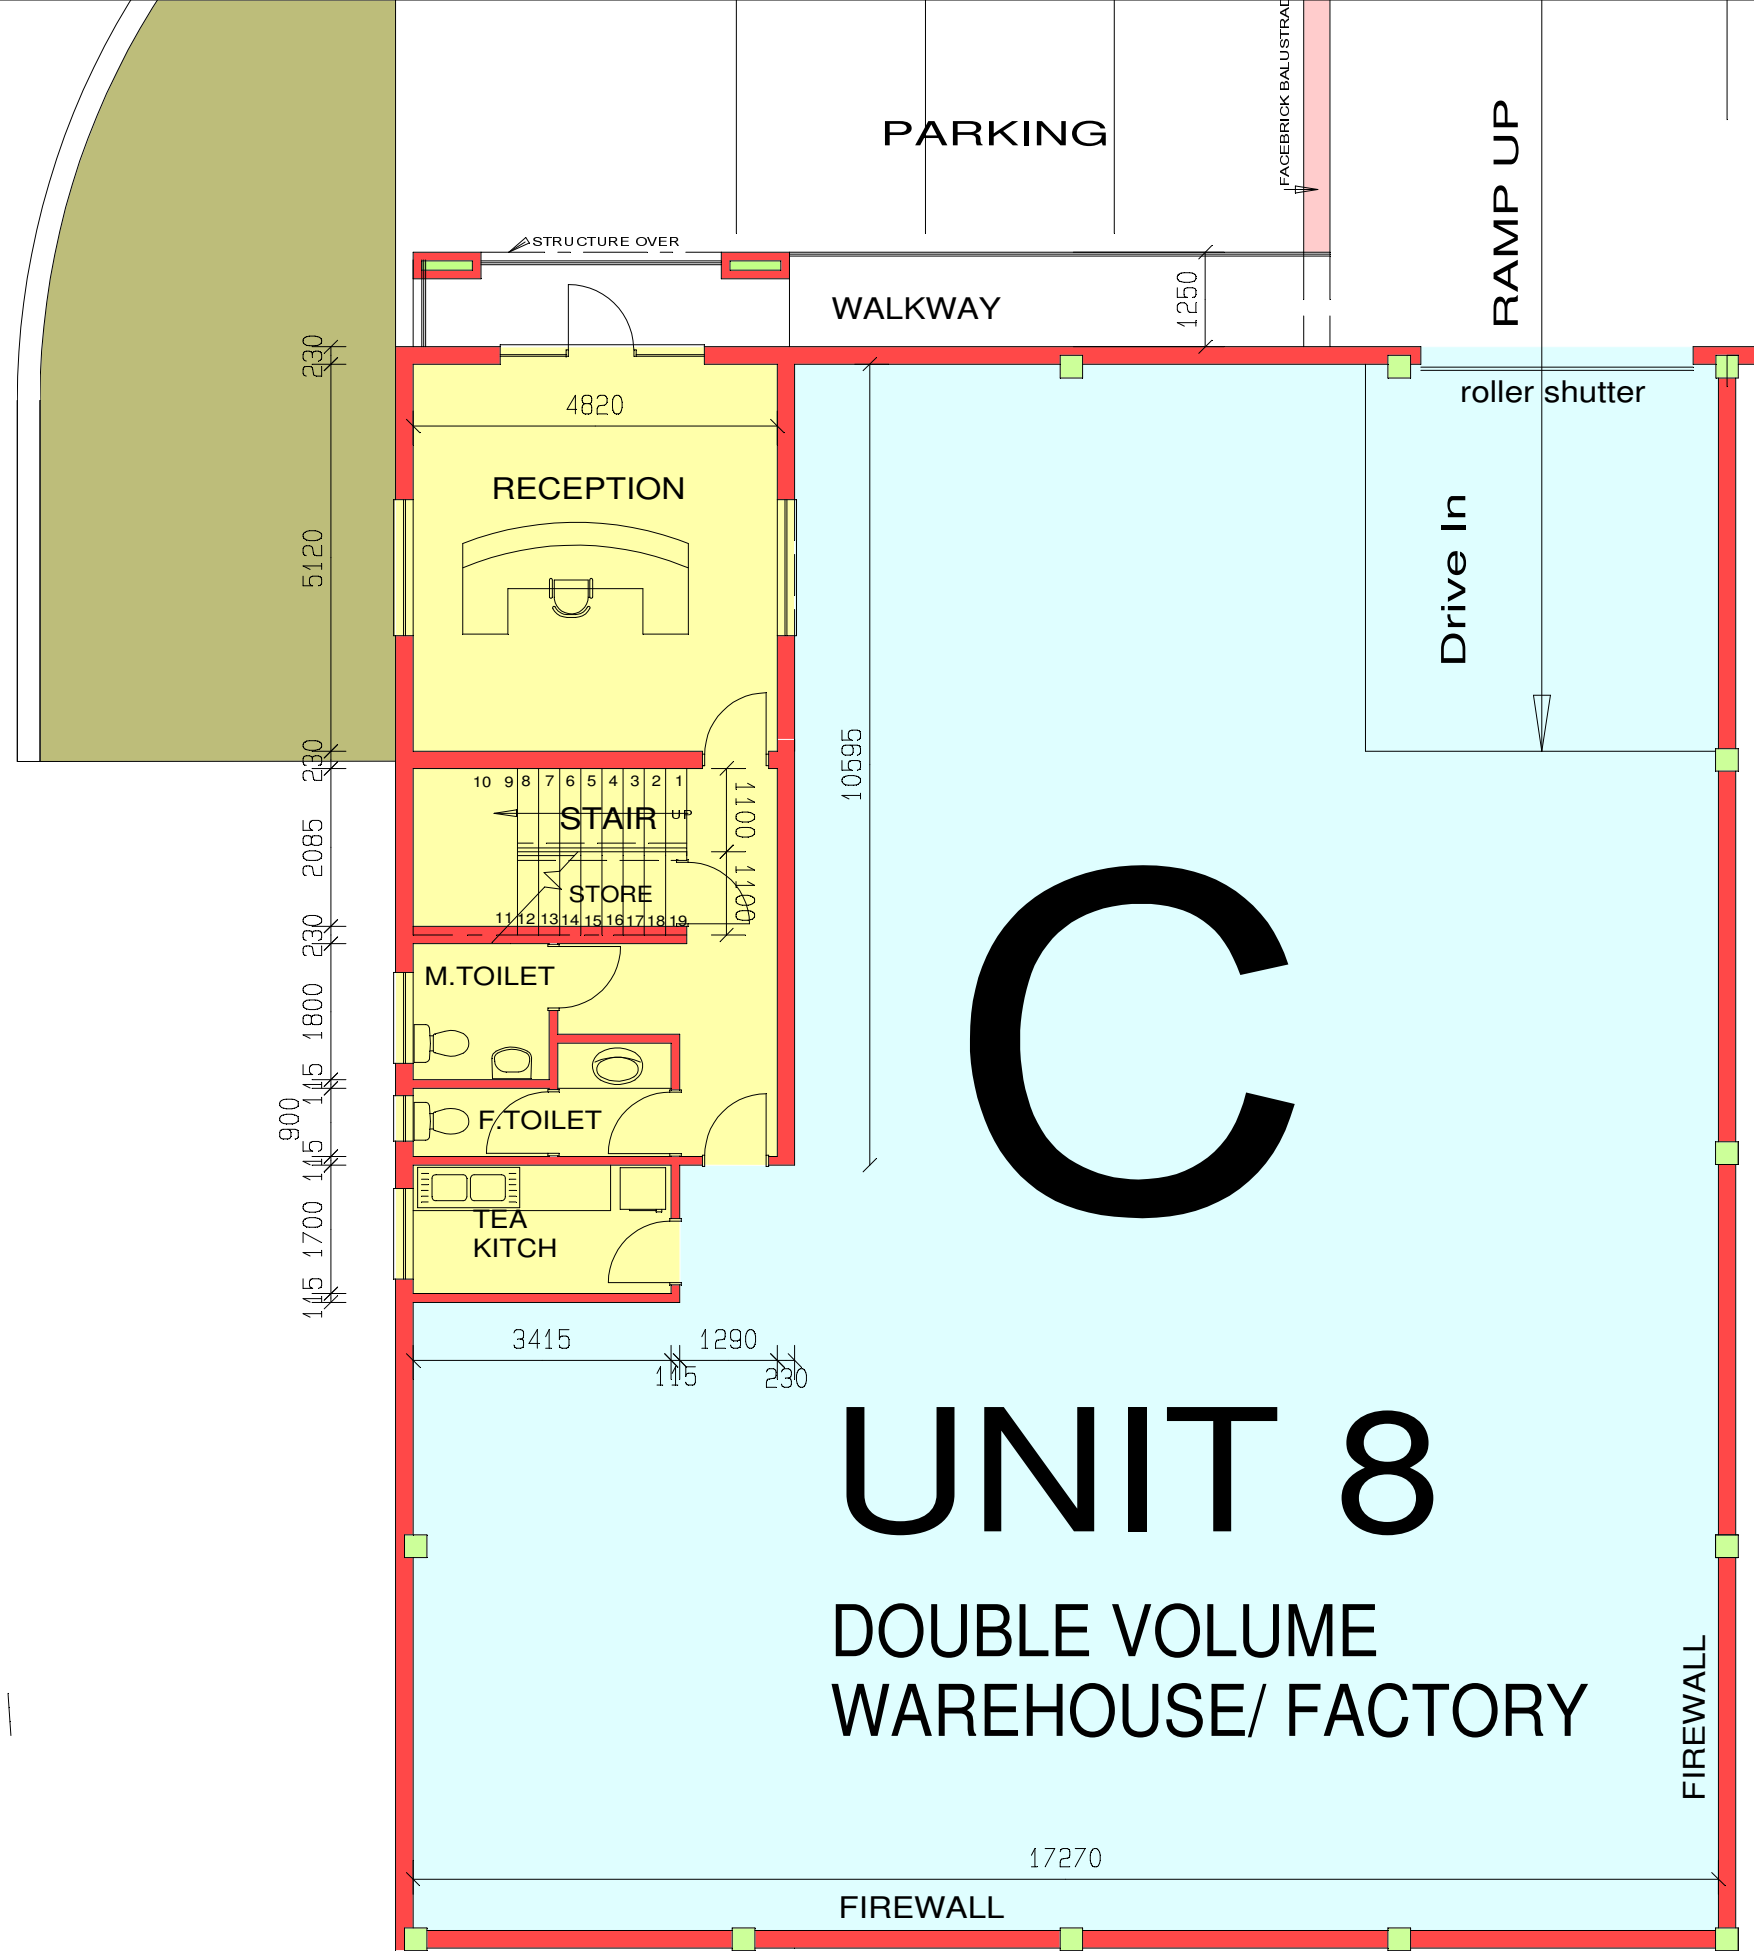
PARKING

FACEBRICK BALUSTRAD

RAMP UP

STRUCTURE OVER

WALKWAY

1250

230

5120

230

2085

230

1800

115

900

115

1700

115

4820

RECEPTION

roller shutter

Drive In

10595

10 9 8 7 6 5 4 3 2 1

STAIR UP

1100

1100

STORE

11 12 13 14 15 16 17 18 19

M.TOILET

F.TOILET

TEA KITCH

C

3415

1290

115

230

UNIT 8

DOUBLE VOLUME WAREHOUSE/ FACTORY

FIREWALL

17270

FIREWALL